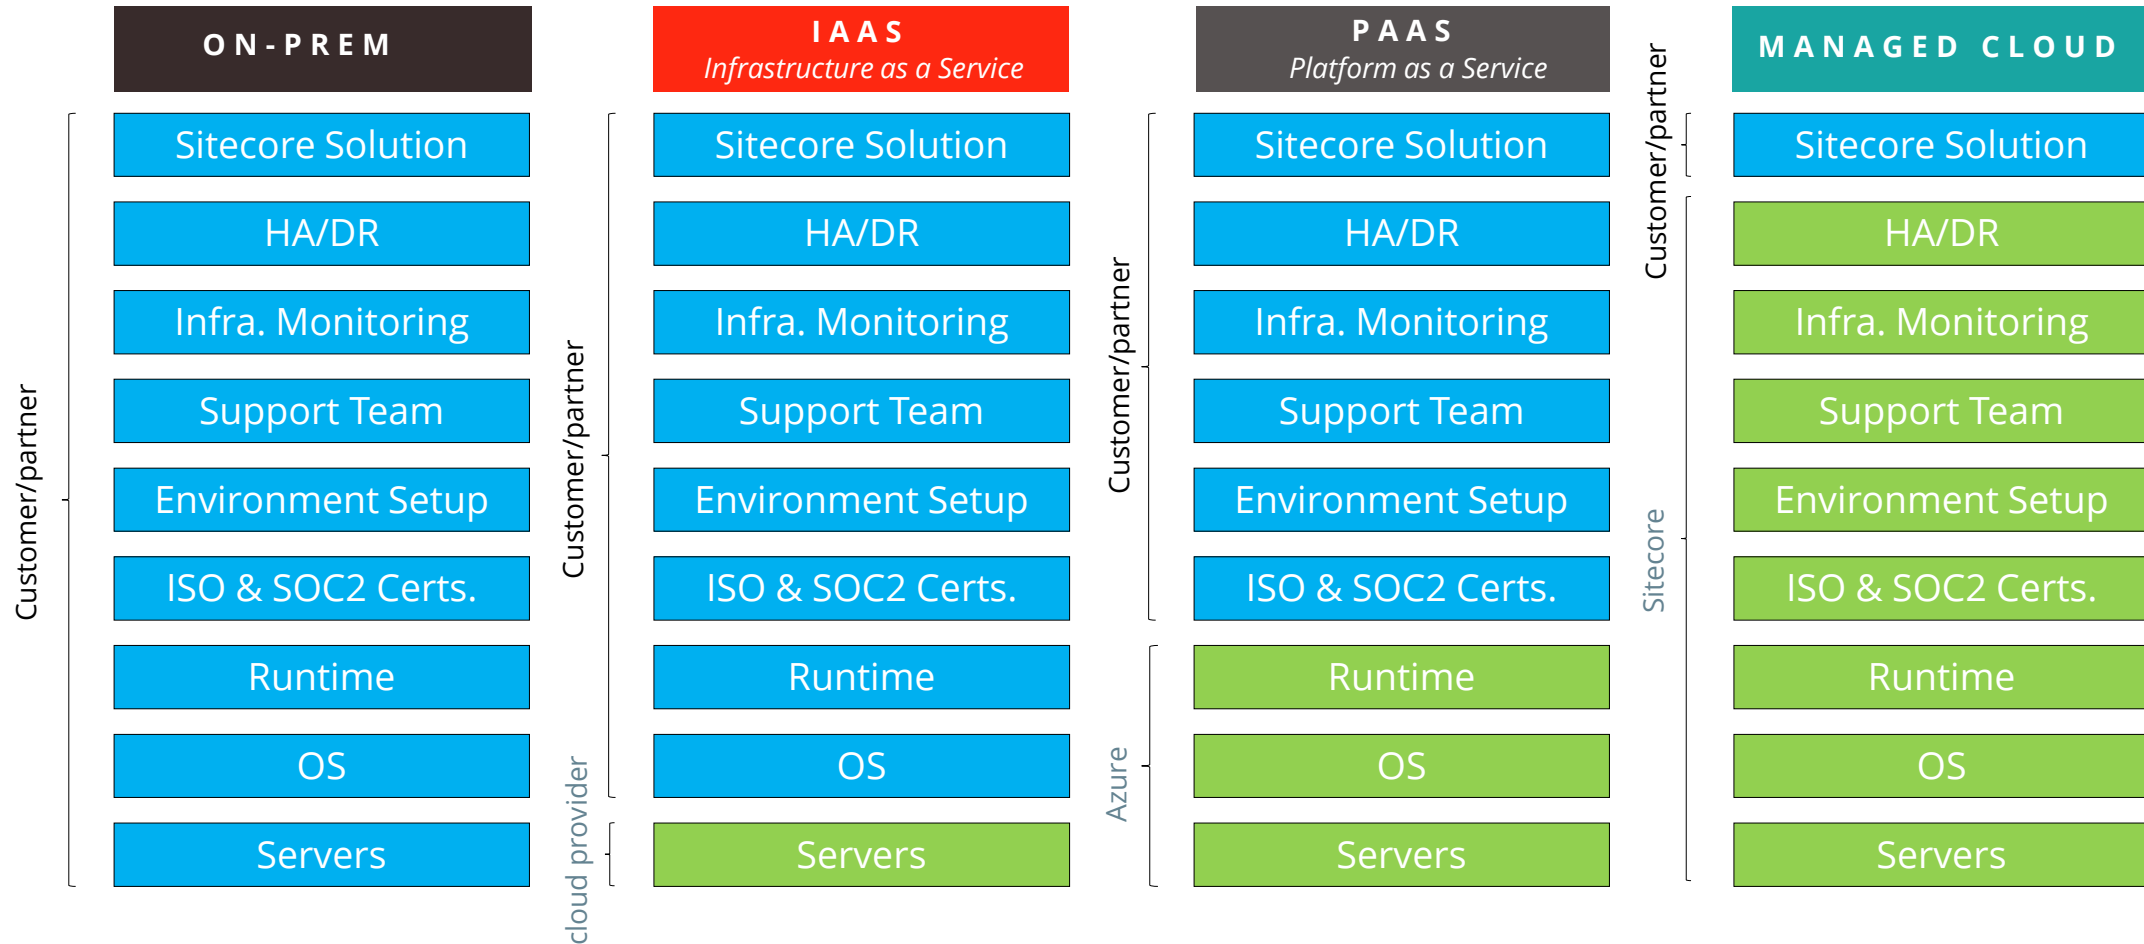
ON-PREM

Customer/partner

Sitecore Solution

HA/DR

Infra. Monitoring

Support Team

Environment Setup

ISO & SOC2 Certs.

Runtime

OS

Servers

IAAS
Infrastructure as a Service

Customer/partner

cloud provider

Sitecore Solution

HA/DR

Infra. Monitoring

Support Team

Environment Setup

ISO & SOC2 Certs.

Runtime

OS

Servers

PAAS
Platform as a Service

Customer/partner

Azure

Sitecore Solution

HA/DR

Infra. Monitoring

Support Team

Environment Setup

ISO & SOC2 Certs.

Runtime

OS

Servers

MANAGED CLOUD

Customer/partner

Sitecore

Sitecore Solution

HA/DR

Infra. Monitoring

Support Team

Environment Setup

ISO & SOC2 Certs.

Runtime

OS

Servers